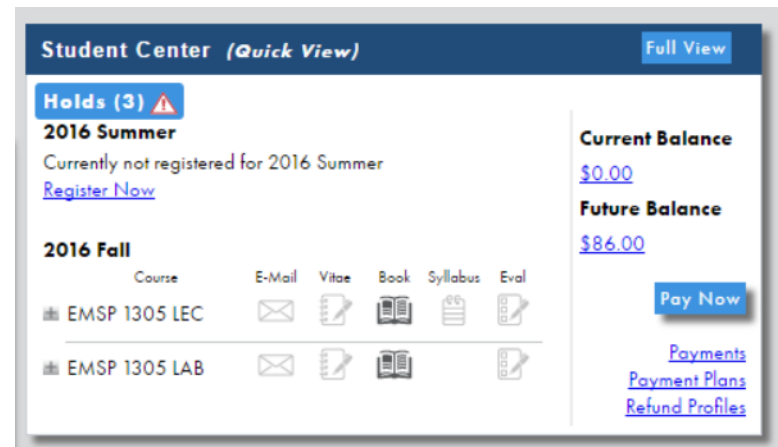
Student Center (Quick View)

Full View

Holds (3)

2016 Summer

Currently not registered for 2016 Summer

Register Now

2016 Fall

| Course | E-Mail | Vitae | Book | Syllabus | Eval |
|---|---|---|---|---|---|
| EMSP 1305 LEC | | | | | |
| EMSP 1305 LAB | | | | | |

Current Balance

$0.00

Future Balance

$86.00

Pay Now

Payments

Payment Plans

Refund Profiles